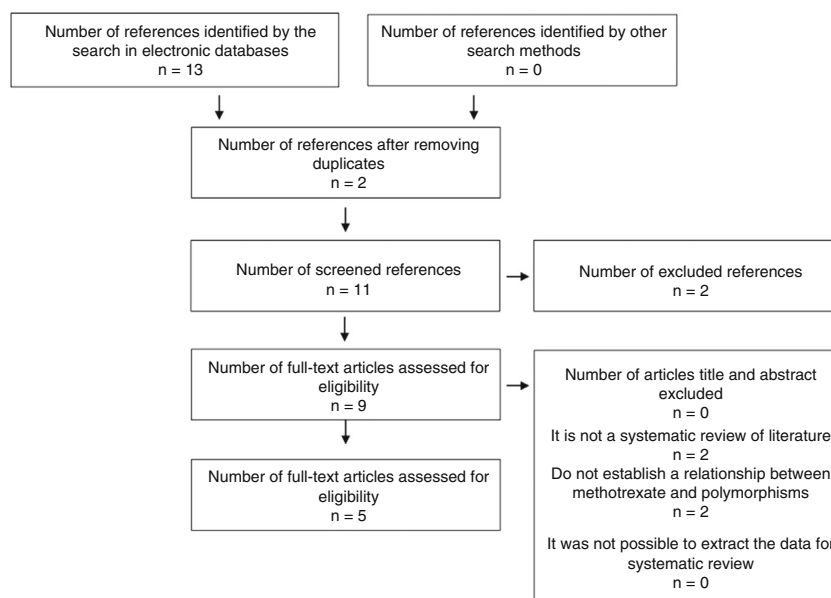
Number of references identified by the search in electronic databases
n = 13

Number of references identified by other search methods
n = 0

Number of references after removing duplicates
n = 2

Number of screened references
n = 11

Number of excluded references
n = 2

Number of full-text articles assessed for eligibility
n = 9

Number of articles title and abstract excluded
n = 0
It is not a systematic review of literature
n = 2
Do not establish a relationship between methotrexate and polymorphisms
n = 2
It was not possible to extract the data for systematic review
n = 0

Number of full-text articles assessed for eligibility
n = 5